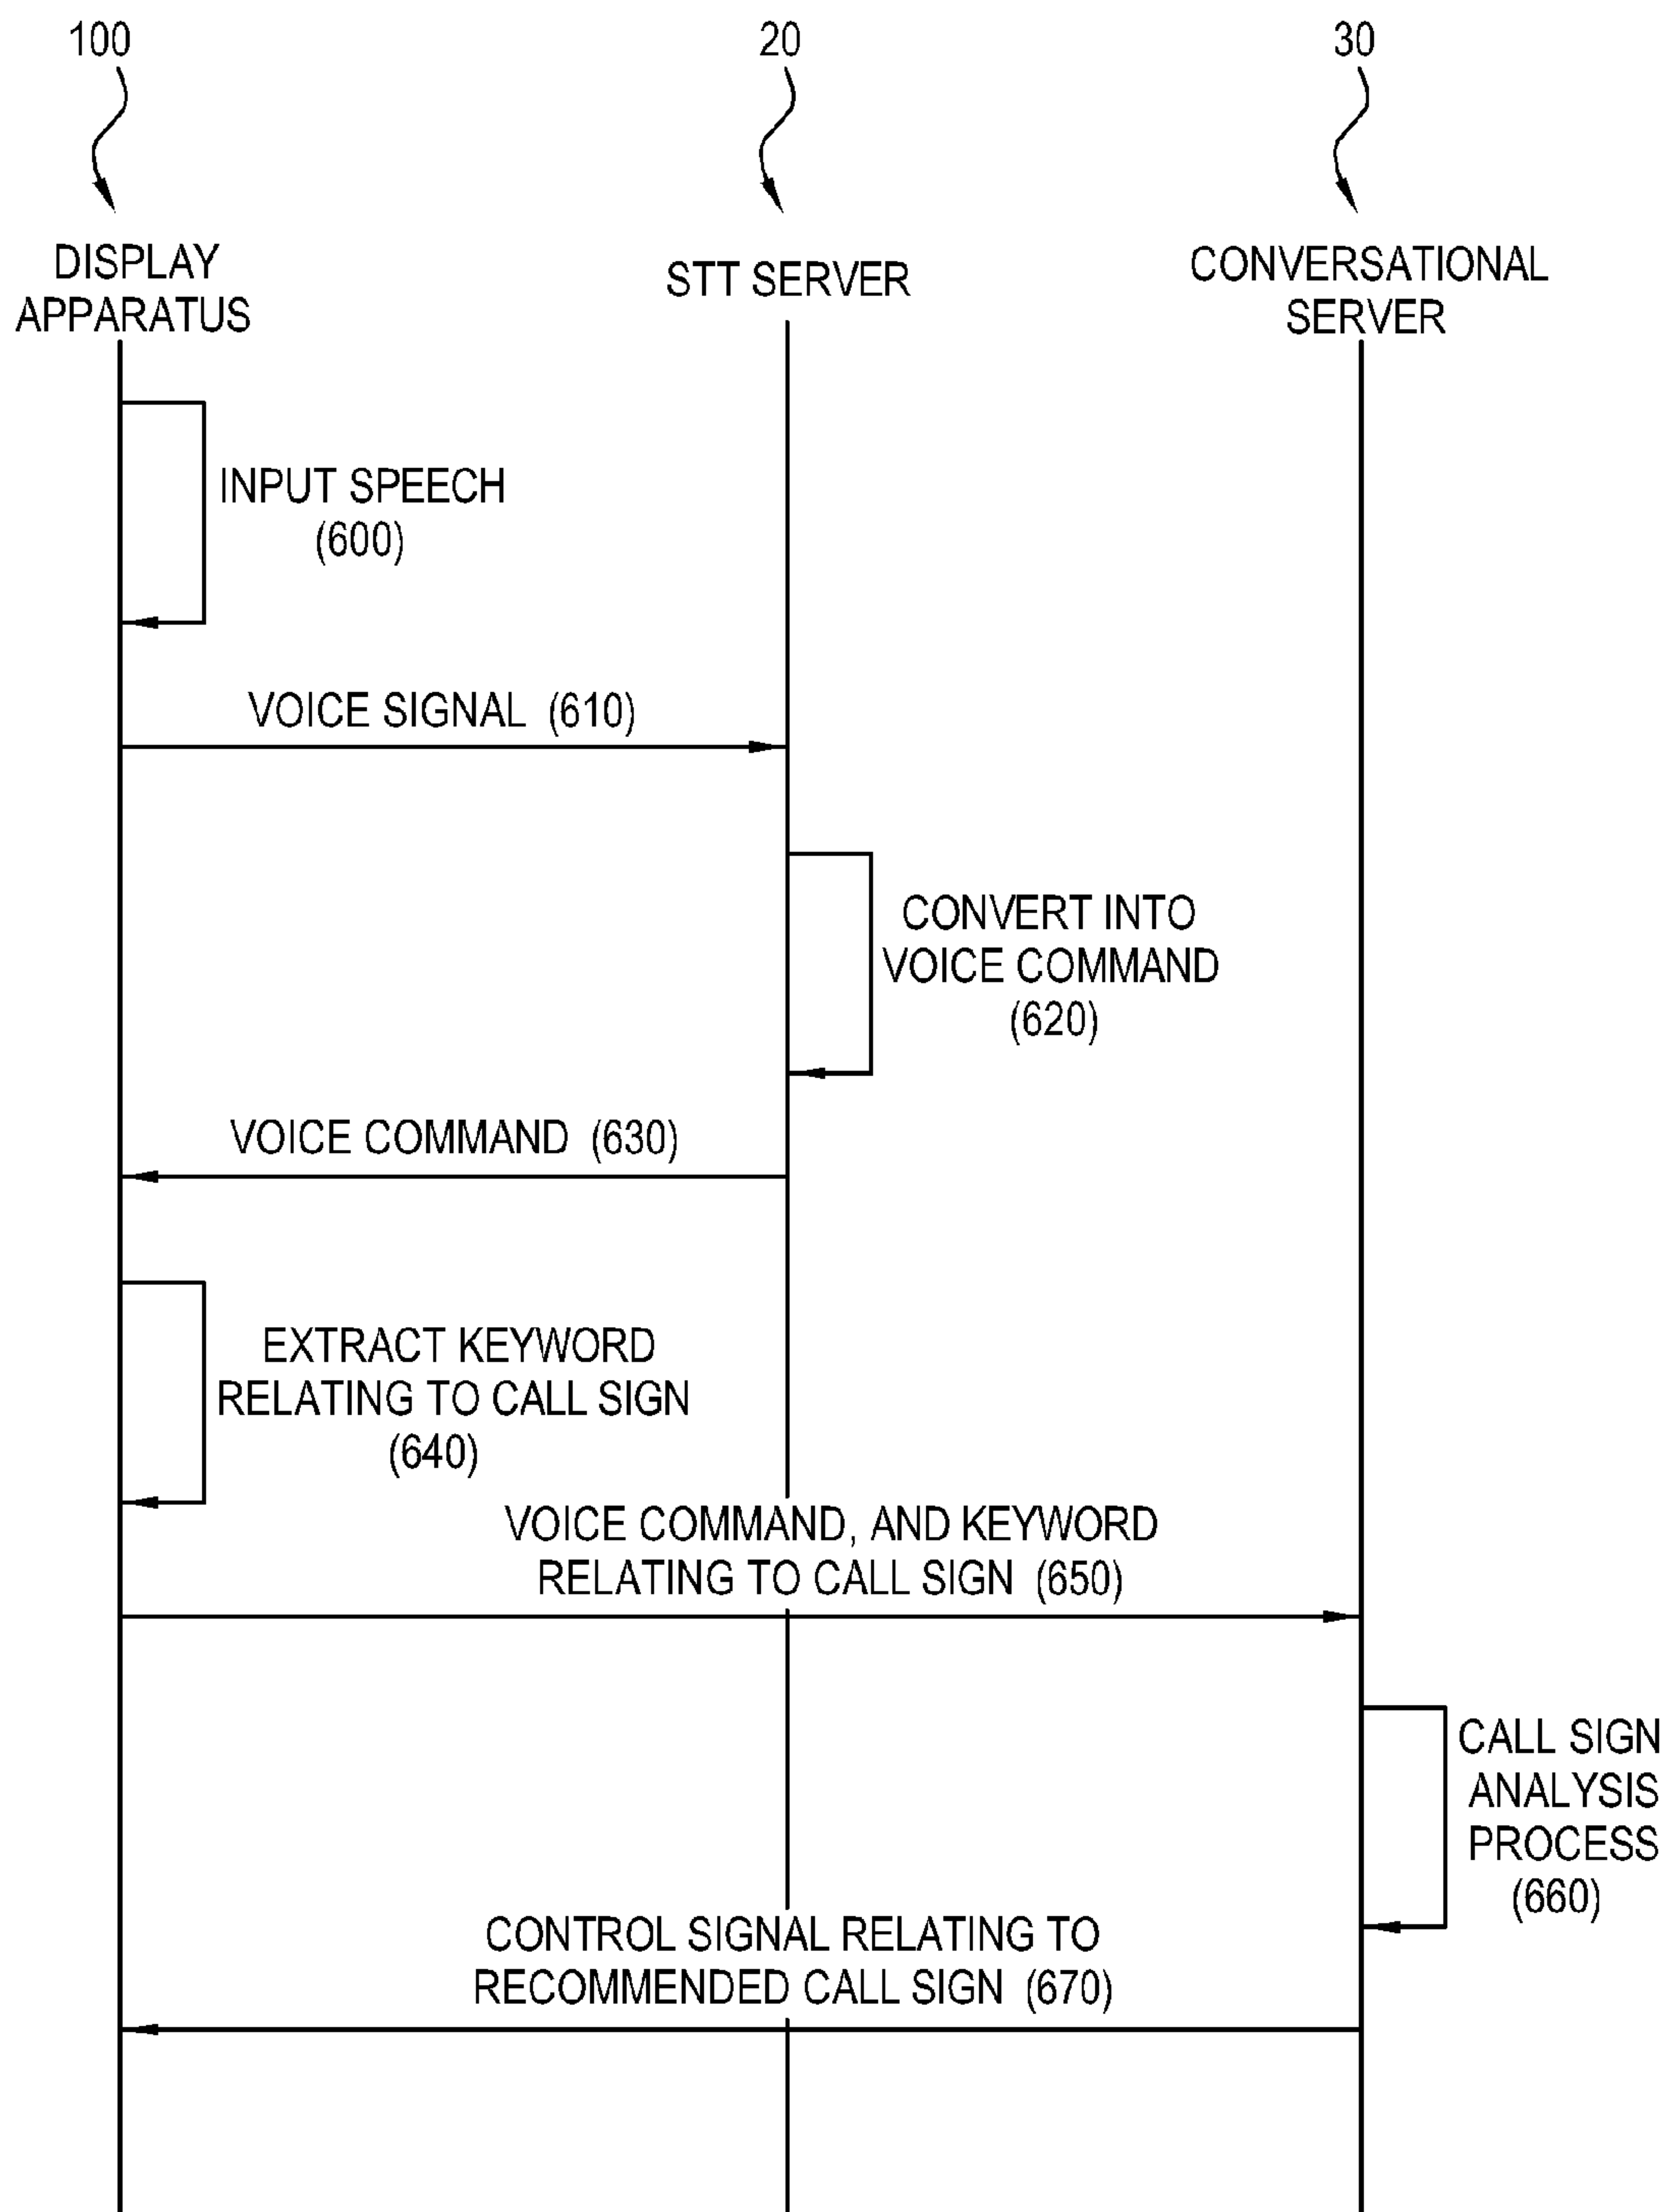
100

20

30

DISPLAY APPARATUS

STT SERVER

CONVERSATIONAL SERVER

INPUT SPEECH (600)

VOICE SIGNAL (610)

CONVERT INTO VOICE COMMAND (620)

VOICE COMMAND (630)

EXTRACT KEYWORD RELATING TO CALL SIGN (640)

VOICE COMMAND, AND KEYWORD RELATING TO CALL SIGN (650)

CALL SIGN ANALYSIS PROCESS (660)

CONTROL SIGNAL RELATING TO RECOMMENDED CALL SIGN (670)